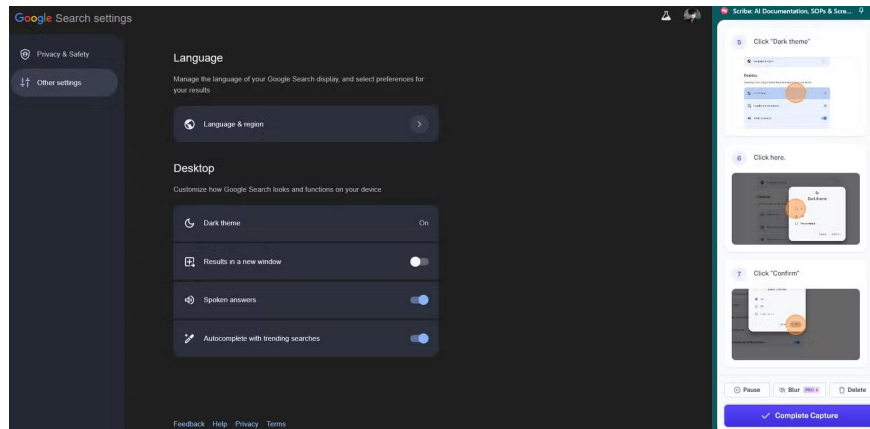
Google Search settings

Privacy & Safety

Other settings

Language

Manage the language of your Google Search display, and select preferences for your results

Language & region

Desktop

Customize how Google Search looks and functions on your device

Dark theme On

Results in a new window

Spoken answers

Autocomplete with trending searches

Feedback Help Privacy Terms

Scribe: AI Documentation, SOPs & Scre...

5 Click "Dark theme"

Desktop

Dark theme

6 Click here.

Dark theme

7 Click "Confirm"

Pause

Blur PRO

Delete

Complete Capture